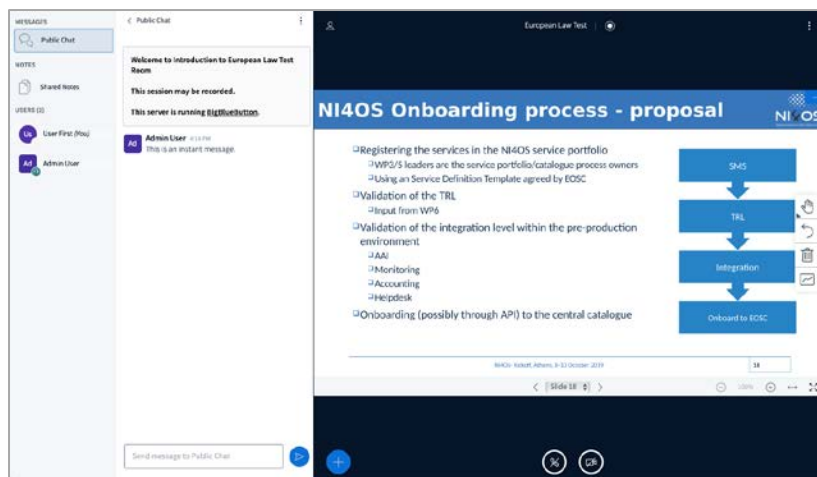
MESSAGES
Public Chat
NOTES
Shared Notes
USERS (2)
Us User First (You)
Ad Admin User

< Public Chat

Welcome to Introduction to European Law Test Room

This session may be recorded.

This server is running BigBlueButton.

Ad Admin User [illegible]
This is an instant message.

Send message to Public Chat

European Law Test

NI4OS Onboarding process - proposal

NI4OS

Registering the services in the NI4OS service portfolio
WP3/5 leaders are the service portfolio/catalogue process owners
Using an Service Definition Template agreed by EOSC
Validation of the TRL
Input from WP6
Validation of the integration level within the pre-production environment
AAI
Monitoring
Accounting
Helpdesk
Onboarding (possibly through API) to the central catalogue

SMS
TRL
Integration
Onboard to EOSC

NI4OS Kickoff, Athens, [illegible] October 2019
18

< Slide 18 >